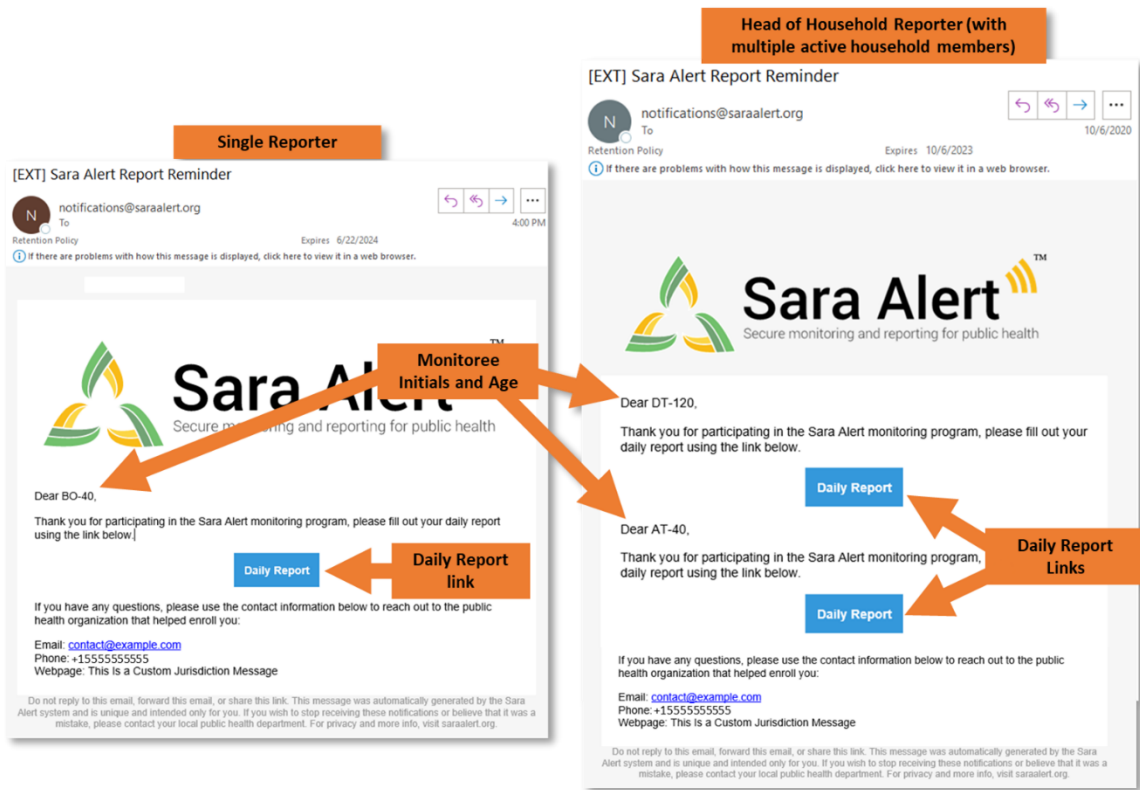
Single Reporter

[EXT] Sara Alert Report Reminder

notifications@saraalert.org
To
4:00 PM
Retention Policy Expires 6/22/2024
If there are problems with how this message is displayed, click here to view it in a web browser.

Sara Alert™
Secure monitoring and reporting for public health

Monitoree Initials and Age

Dear BO-40,

Thank you for participating in the Sara Alert monitoring program, please fill out your daily report using the link below.

Daily Report

Daily Report link

If you have any questions, please use the contact information below to reach out to the public health organization that helped enroll you:

Email: contact@example.com
Phone: +15555555555
Webpage: This Is a Custom Jurisdiction Message

Do not reply to this email, forward this email, or share this link. This message was automatically generated by the Sara Alert system and is unique and intended only for you. If you wish to stop receiving these notifications or believe that it was a mistake, please contact your local public health department. For privacy and more info, visit saraalert.org.

Head of Household Reporter (with multiple active household members)

[EXT] Sara Alert Report Reminder

notifications@saraalert.org
To
10/6/2020
Retention Policy Expires 10/6/2023
If there are problems with how this message is displayed, click here to view it in a web browser.

Sara Alert™
Secure monitoring and reporting for public health

Dear DT-120,

Thank you for participating in the Sara Alert monitoring program, please fill out your daily report using the link below.

Daily Report

Dear AT-40,

Thank you for participating in the Sara Alert monitoring program, please fill out your daily report using the link below.

Daily Report

Daily Report Links

If you have any questions, please use the contact information below to reach out to the public health organization that helped enroll you:

Email: contact@example.com
Phone: +15555555555
Webpage: This Is a Custom Jurisdiction Message

Do not reply to this email, forward this email, or share this link. This message was automatically generated by the Sara Alert system and is unique and intended only for you. If you wish to stop receiving these notifications or believe that it was a mistake, please contact your local public health department. For privacy and more info, visit saraalert.org.